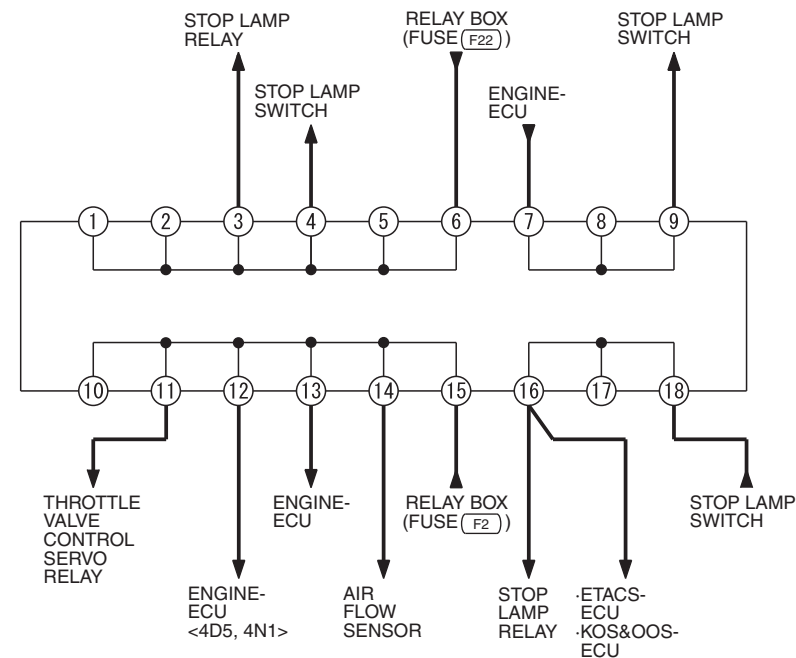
STOP LAMP RELAY

STOP LAMP SWITCH

RELAY BOX (FUSE F22)

ENGINE-ECU

STOP LAMP SWITCH

1 2 3 4 5 6 7 8 9

10 11 12 13 14 15 16 17 18

THROTTLE VALVE CONTROL SERVO RELAY

ENGINE-ECU <4D5, 4N1>

ENGINE-ECU

AIR FLOW SENSOR

RELAY BOX (FUSE F2)

STOP LAMP RELAY

·ETACS-ECU
·KOS&OOS-ECU

STOP LAMP SWITCH